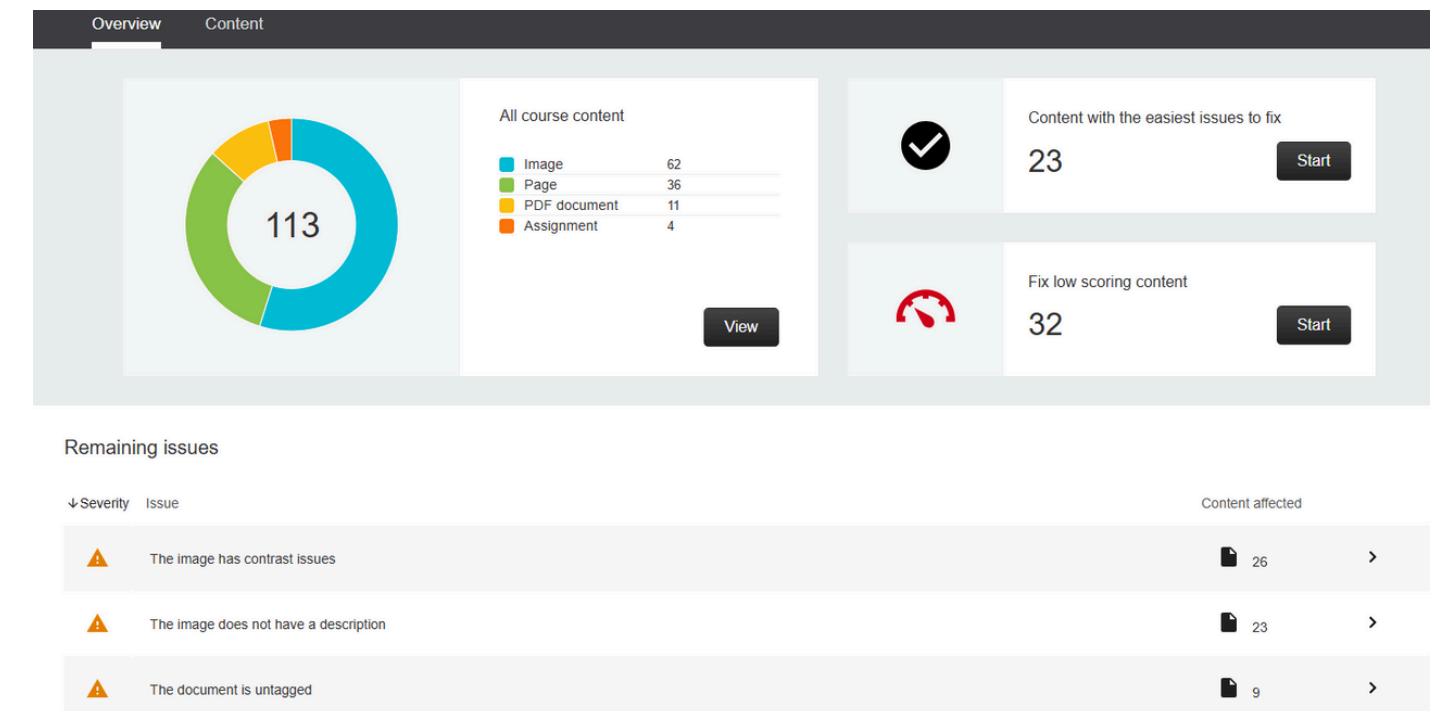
Overview Content

113

All course content

| | |
|---|---|
| Image | 62 |
| Page | 36 |
| PDF document | 11 |
| Assignment | 4 |

View

Content with the easiest issues to fix
23
Start

Fix low scoring content
32
Start

Remaining issues

| Severity | Issue | Content affected |
|---|---|---|
| | The image has contrast issues | 26 |
| | The image does not have a description | 23 |
| | The document is untagged | 9 |